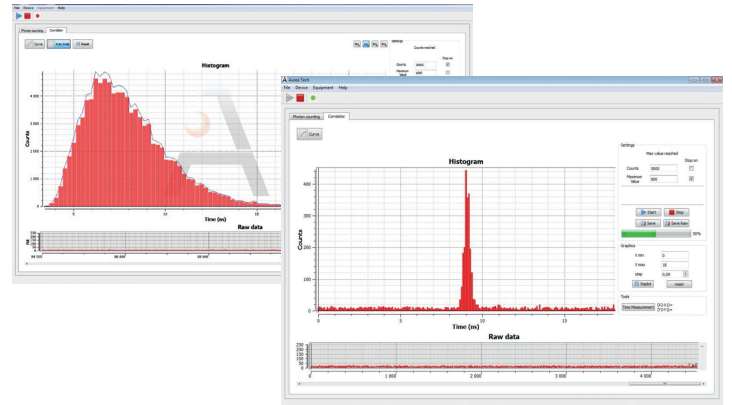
File Device Equipment Help

Photon counting Correlator

Curve Auto Scale Reset

Histogram

Settings

Counts reached

Stop on

Counts 10000

Maximum Value 1000

4 000

3 500

3 000

2 500

2 000

1 500

1 000

500

Counts

5 10 15

Time (ns)

Raw data

250

150

50

84 000 86 000 88 000

Aurea Tech

File Device Equipment Help

Photon counting Correlator

Curve

Histogram

Settings

Max value reached

Stop on

Counts 5000

Maximum Value 800

Start Stop

Save Save Raw

50%

Graphics

X min 0

X max 18

step 0,04

Replot reset

Tools

Time Measurement

400

350

300

250

200

150

100

50

0

Counts

0 5 10 15

Time (ns)

Raw data

250

200

150

100

50

0

0 1 000 2 000 3 000 4 000